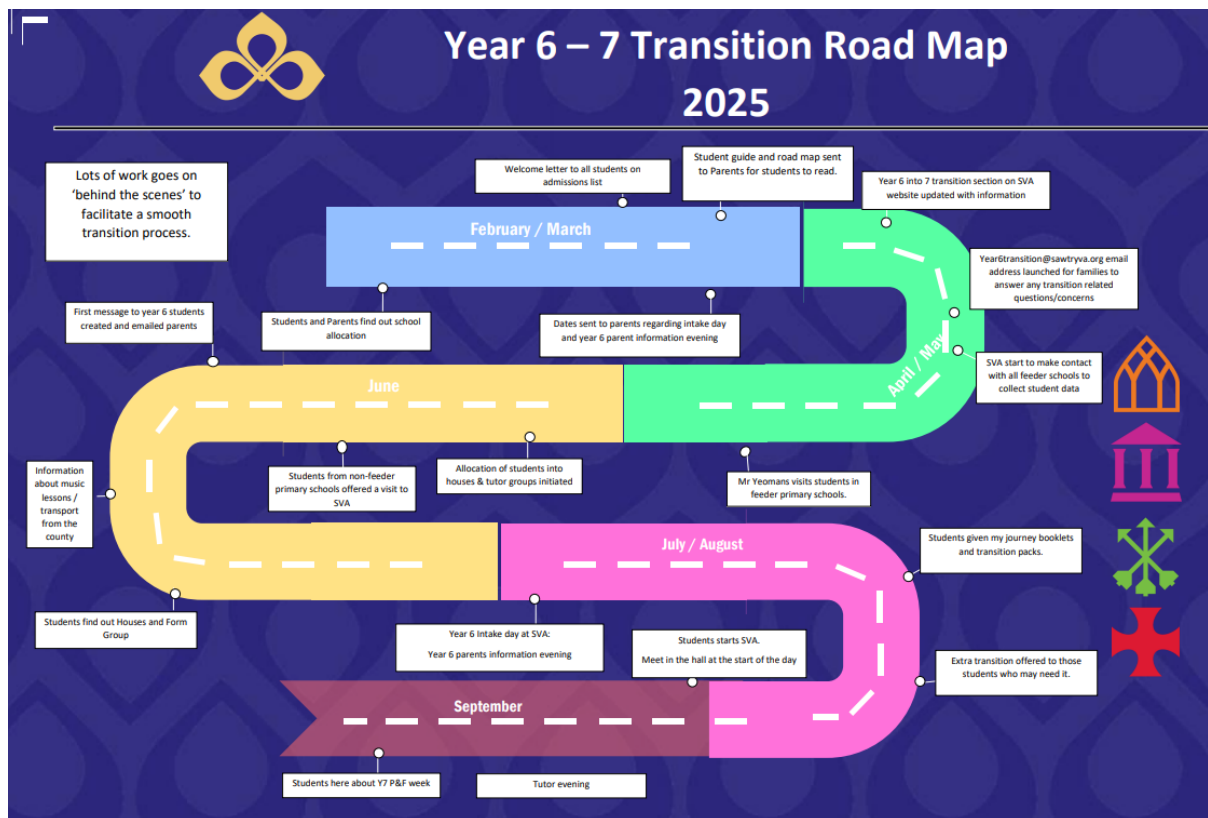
Year 6 – 7 Transition Road Map
2025

Lots of work goes on 'behind the scenes' to facilitate a smooth transition process.

Welcome letter to all students on admissions list

Student guide and road map sent to Parents for students to read.

Year 6 into 7 transition section on SVA website updated with information

February / March

Year6transition@sawtryva.org email address launched for families to answer any transition related questions/concerns

First message to year 6 students created and emailed parents

Students and Parents find out school allocation

Dates sent to parents regarding intake day and year 6 parent information evening

April / May

SVA start to make contact with all feeder schools to collect student data

June

Information about music lessons / transport from the county

Students from non-feeder primary schools offered a visit to SVA

Allocation of students into houses & tutor groups initiated

Mr Yeomans visits students in feeder primary schools.

July / August

Students given my journey booklets and transition packs.

Students find out Houses and Form Group

Year 6 Intake day at SVA:
Year 6 parents information evening

Students starts SVA.
Meet in the hall at the start of the day

Extra transition offered to those students who may need it.

September

Students here about Y7 P&F week

Tutor evening